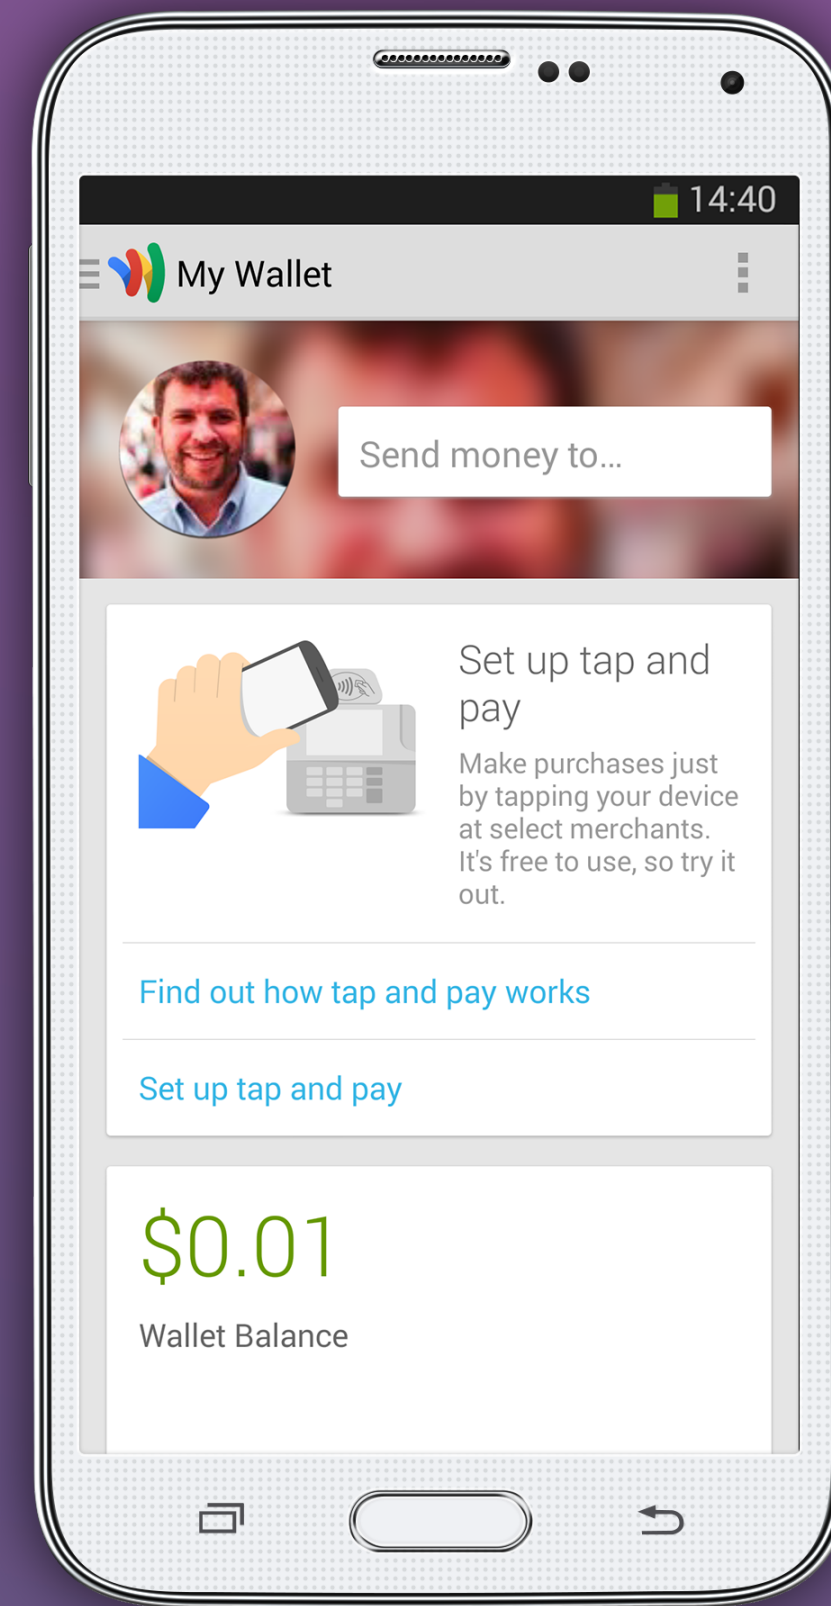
14:40

My Wallet

Send money to...

Set up tap and pay

Make purchases just by tapping your device at select merchants. It's free to use, so try it out.

Find out how tap and pay works

Set up tap and pay

$0.01

Wallet Balance